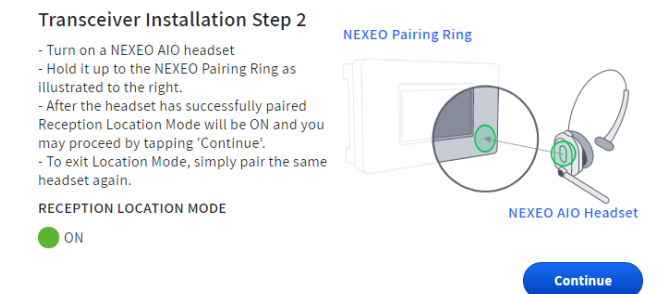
Transceiver Installation Step 2

- Turn on a NEXEO AIO headset
- Hold it up to the NEXEO Pairing Ring as illustrated to the right.
- After the headset has successfully paired Reception Location Mode will be ON and you may proceed by tapping 'Continue'.
- To exit Location Mode, simply pair the same headset again.

RECEPTION LOCATION MODE

ON

NEXEO Pairing Ring

NEXEO AIO Headset

Continue